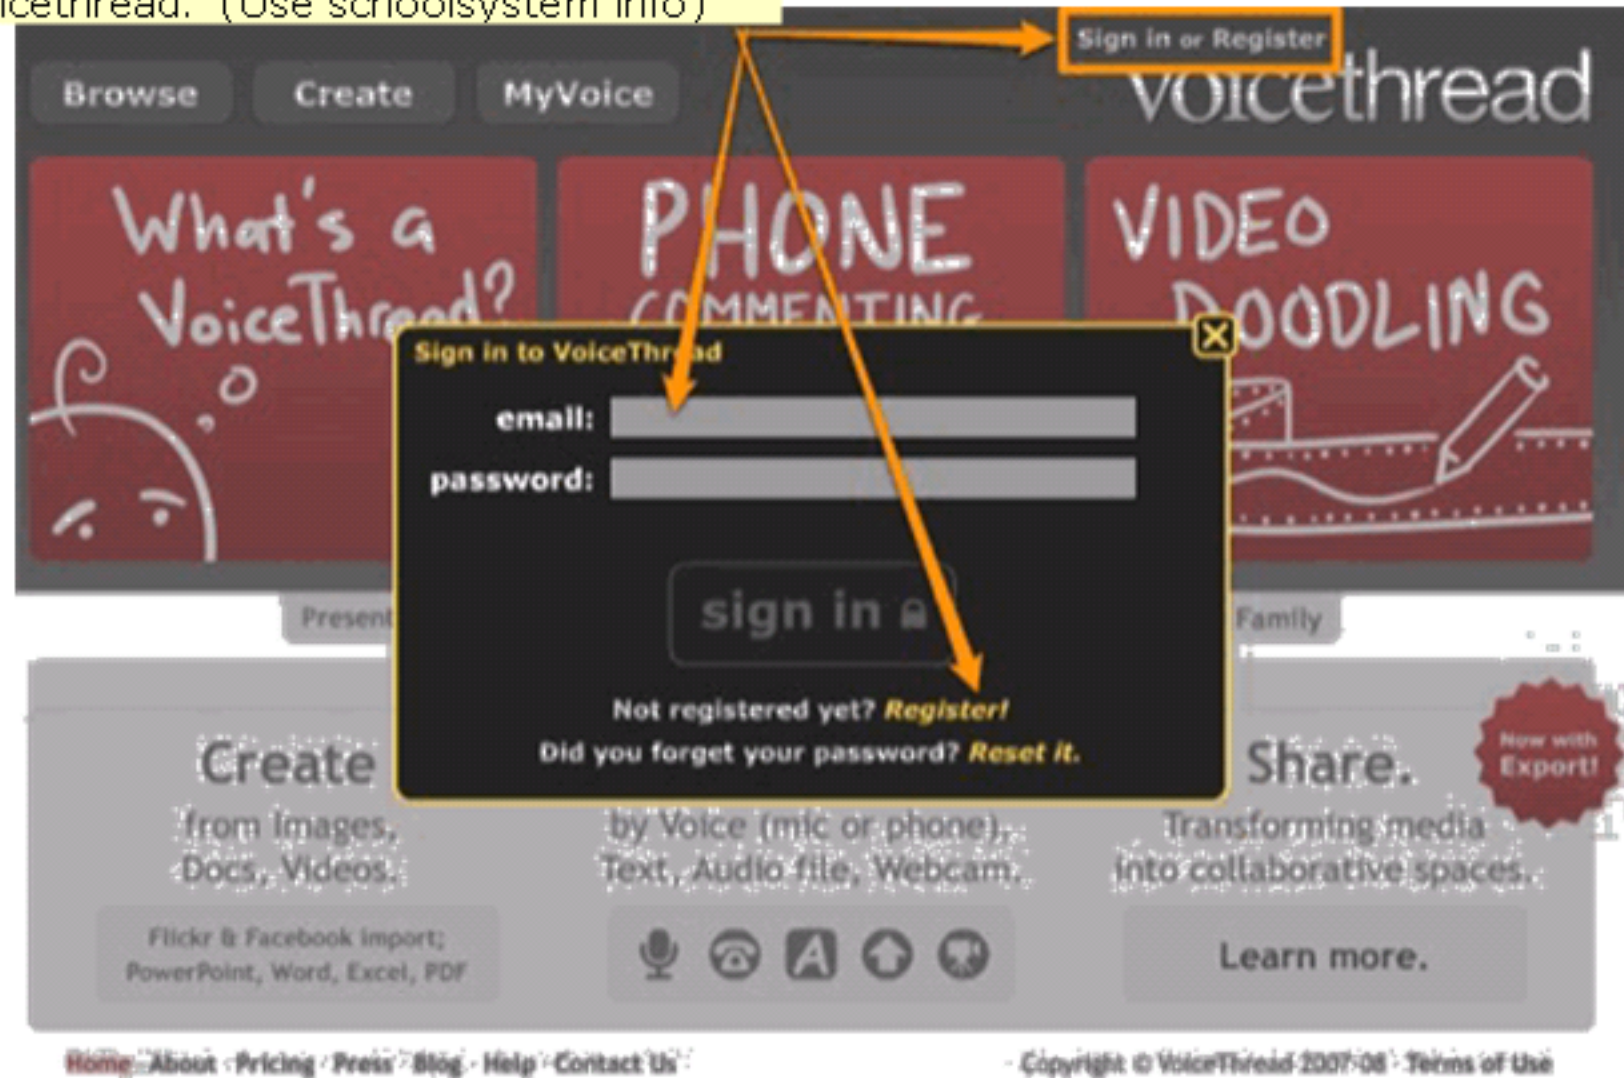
icethread. (Use schoolsystem info)

Sign in or Register

Browse Create MyVoice

voicethread

What's a VoiceThread?

PHONE COMMENTING

VIDEO DOODLING

Sign in to VoiceThread

email:

password:

sign in

Not registered yet? Register!

Did you forget your password? Reset it.

Present

Family

Create from images, Docs, Videos.

by Voice (mic or phone), Text, Audio file, Webcam.

Share. Transforming media into collaborative spaces.

Now with Export!

Flickr & Facebook import; PowerPoint, Word, Excel, PDF

Learn more.

Home About Pricing Press Blog Help Contact Us

Copyright © VoiceThread 2007-08 Terms of Use